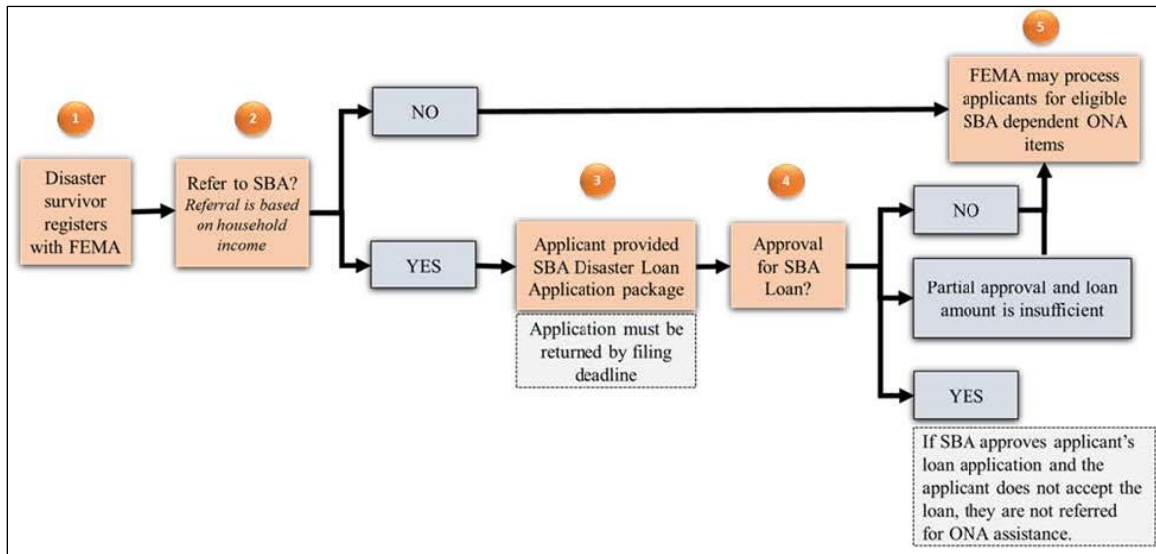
1

Disaster survivor registers with FEMA

2

Refer to SBA?
*Referral is based on household income*

NO

YES

3

Applicant provided SBA Disaster Loan Application package

Application must be returned by filing deadline

4

Approval for SBA Loan?

5

FEMA may process applicants for eligible SBA dependent ONA items

NO

Partial approval and loan amount is insufficient

YES

If SBA approves applicant's loan application and the applicant does not accept the loan, they are not referred for ONA assistance.